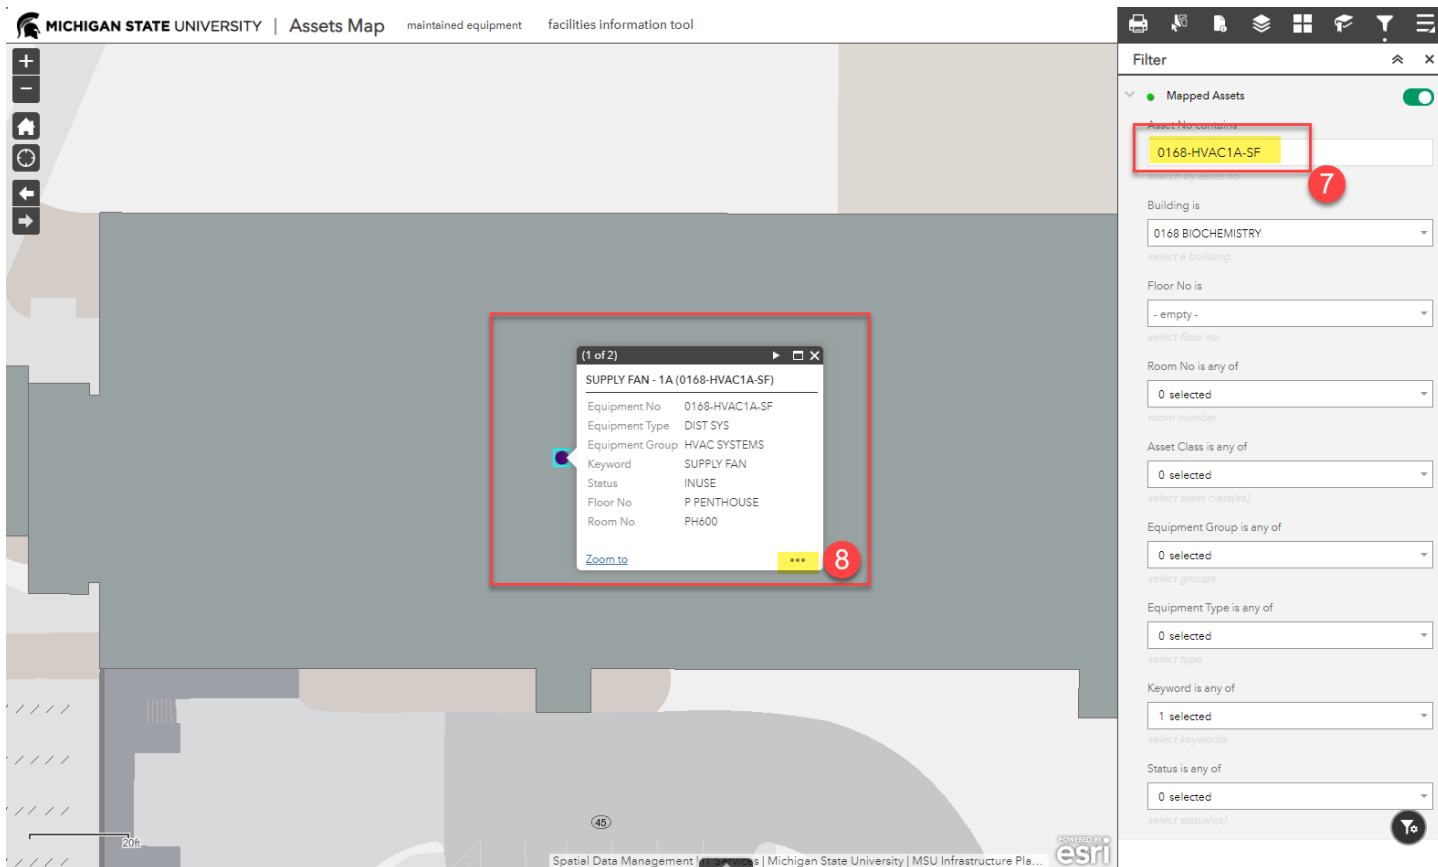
MICHIGAN STATE UNIVERSITY | Assets Map maintained equipment facilities information tool

+
−

(1 of 2)
SUPPLY FAN - 1A (0168-HVAC1A-SF)

| Equipment No | 0168-HVAC1A-SF |
|---|---|
| Equipment Type | DIST SYS |
| Equipment Group | HVAC SYSTEMS |
| Keyword | SUPPLY FAN |
| Status | INUSE |
| Floor No | P PENTHOUSE |
| Room No | PH600 |

Zoom to •••
8

45
20ft
Spatial Data Management | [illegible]s | Michigan State University | MSU Infrastructure Pla...
POWERED BY esri

Filter
Mapped Assets
Asset No contains
0168-HVAC1A-SF
search by asset no
7
Building is
0168 BIOCHEMISTRY
select a building
Floor No is
- empty -
select floor no.
Room No is any of
0 selected
room number
Asset Class is any of
0 selected
select asset class(es)
Equipment Group is any of
0 selected
select groups
Equipment Type is any of
0 selected
select type
Keyword is any of
1 selected
select keywords
Status is any of
0 selected
select status(es)